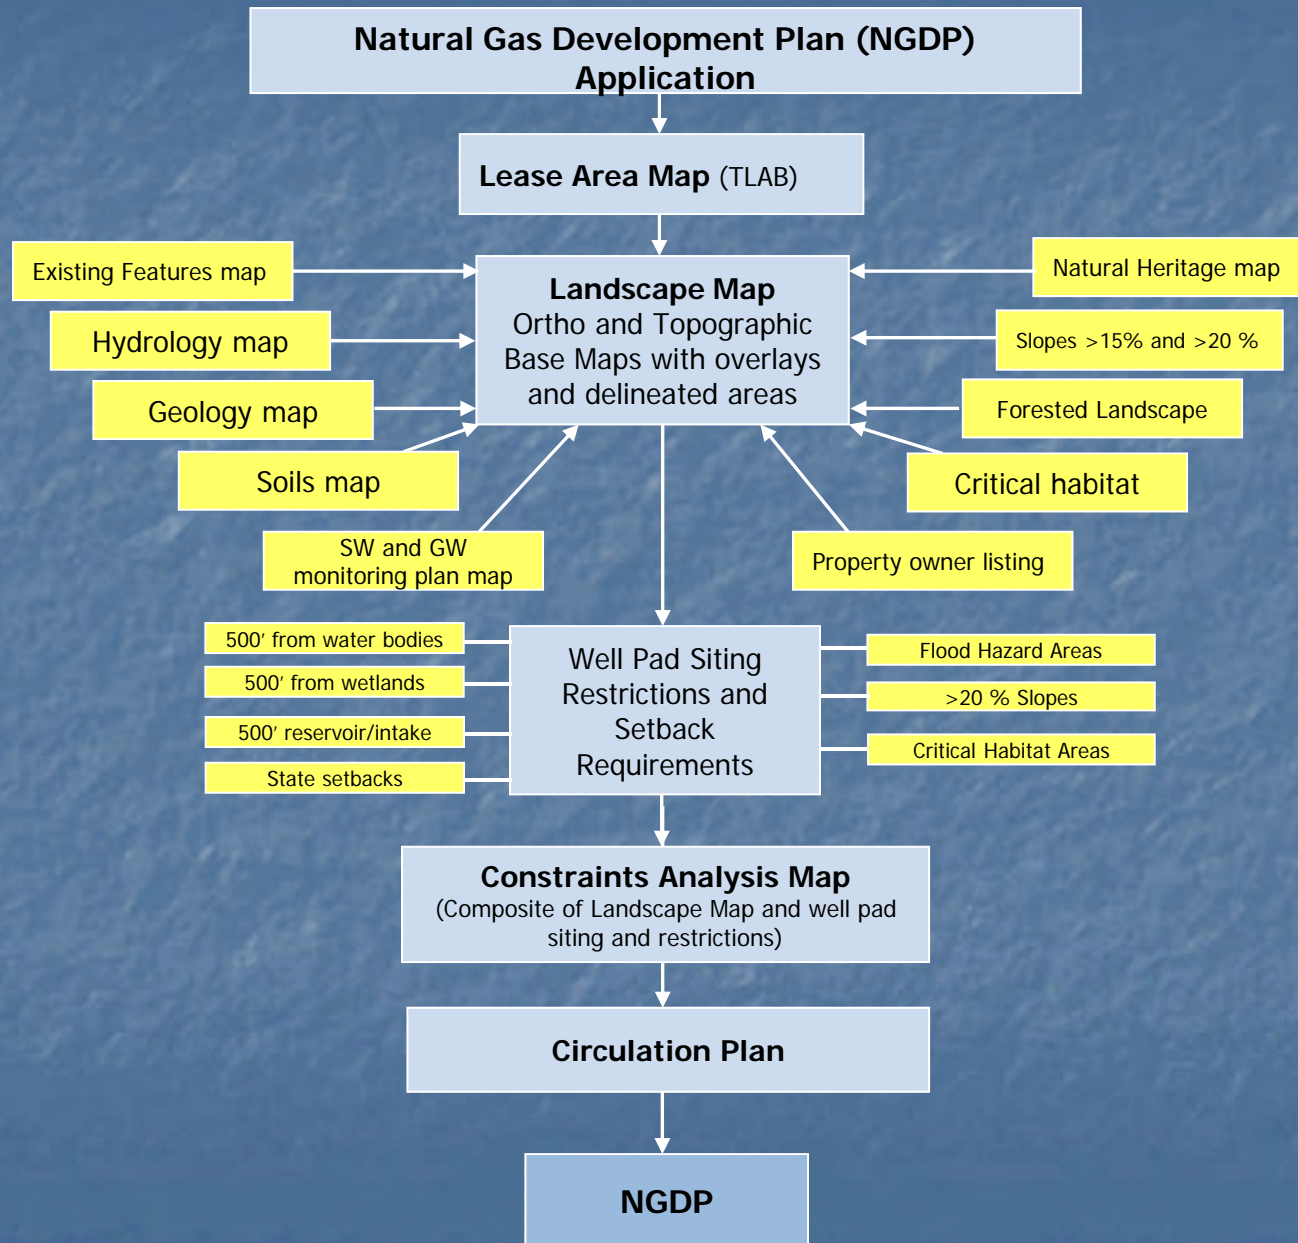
Natural Gas Development Plan (NGDP) Application

Lease Area Map (TLAB)

Existing Features map

Hydrology map

Geology map

Soils map

SW and GW monitoring plan map

Landscape Map
Ortho and Topographic Base Maps with overlays and delineated areas

Natural Heritage map

Slopes >15% and >20 %

Forested Landscape

Critical habitat

Property owner listing

500′ from water bodies

500′ from wetlands

500′ reservoir/intake

State setbacks

Well Pad Siting Restrictions and Setback Requirements

Flood Hazard Areas

>20 % Slopes

Critical Habitat Areas

Constraints Analysis Map
(Composite of Landscape Map and well pad siting and restrictions)

Circulation Plan

NGDP